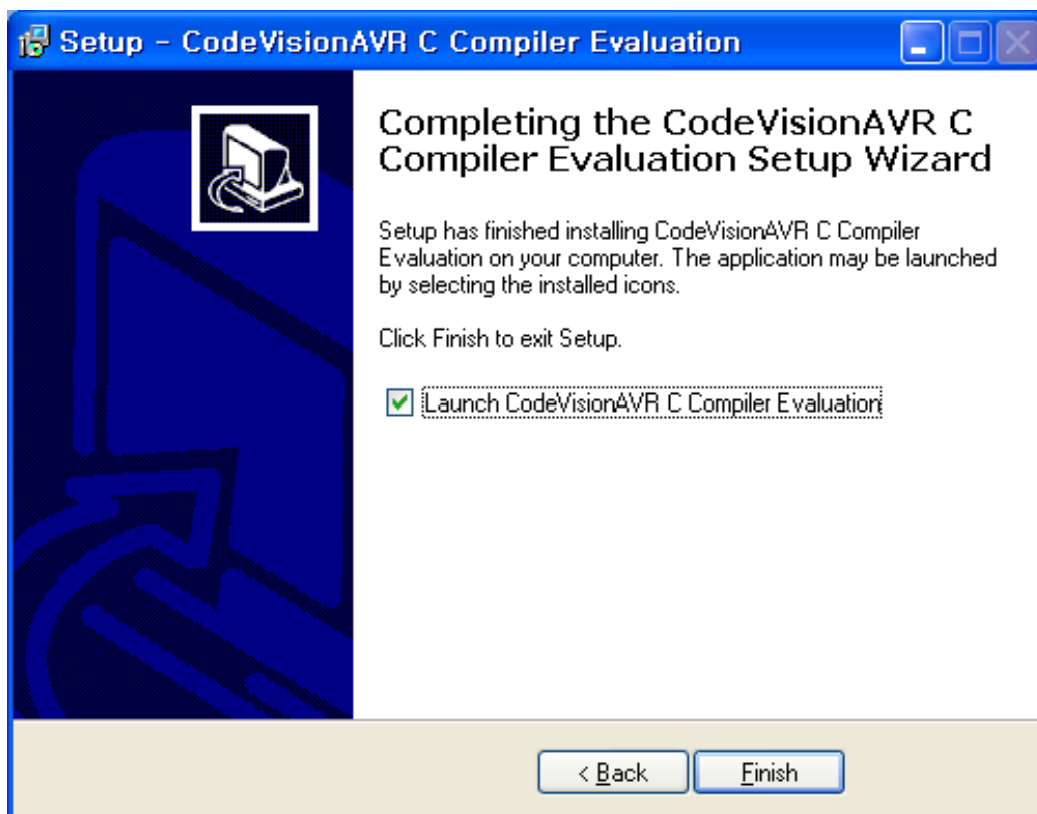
Setup - CodeVisionAVR C Compiler Evaluation

Completing the CodeVisionAVR C Compiler Evaluation Setup Wizard

Setup has finished installing CodeVisionAVR C Compiler Evaluation on your computer. The application may be launched by selecting the installed icons.

Click Finish to exit Setup.

Launch CodeVisionAVR C Compiler Evaluation

< Back

Finish